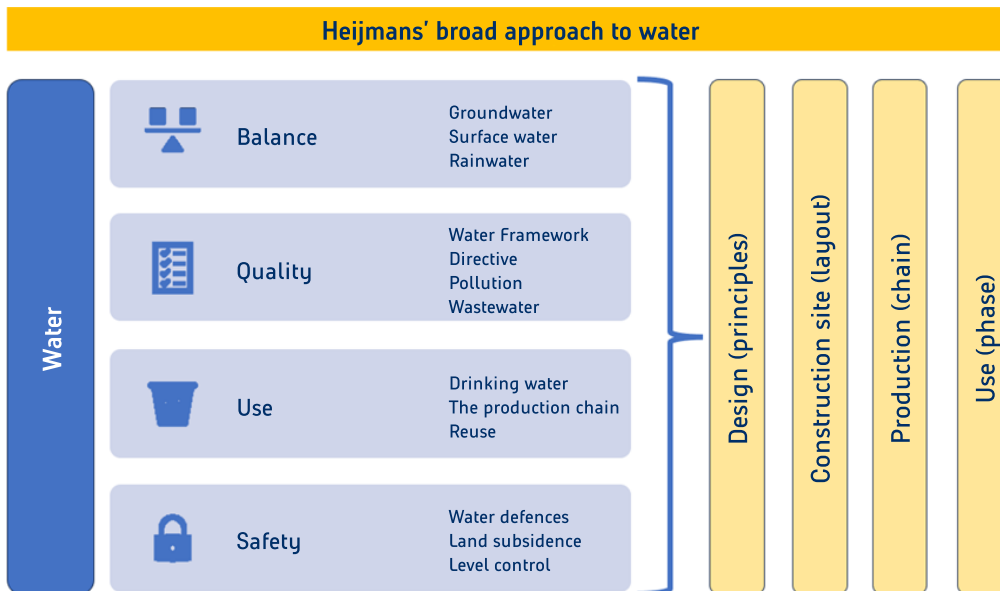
Heijmans' broad approach to water

Water

Balance
Groundwater
Surface water
Rainwater

Quality
Water Framework Directive
Pollution
Wastewater

Use
Drinking water
The production chain
Reuse

Safety
Water defences
Land subsidence
Level control

Design (principles)

Construction site (layout)

Production (chain)

Use (phase)